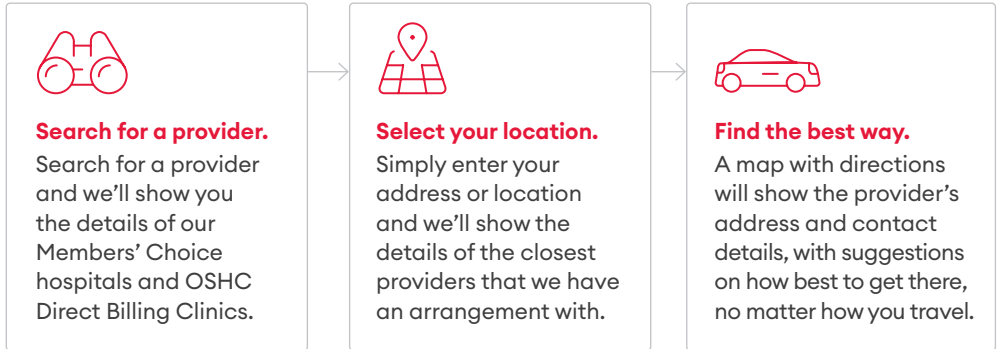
Search for a provider.
Search for a provider and we'll show you the details of our Members' Choice hospitals and OSHC Direct Billing Clinics.

Select your location.
Simply enter your address or location and we'll show the details of the closest providers that we have an arrangement with.

Find the best way.
A map with directions will show the provider's address and contact details, with suggestions on how best to get there, no matter how you travel.